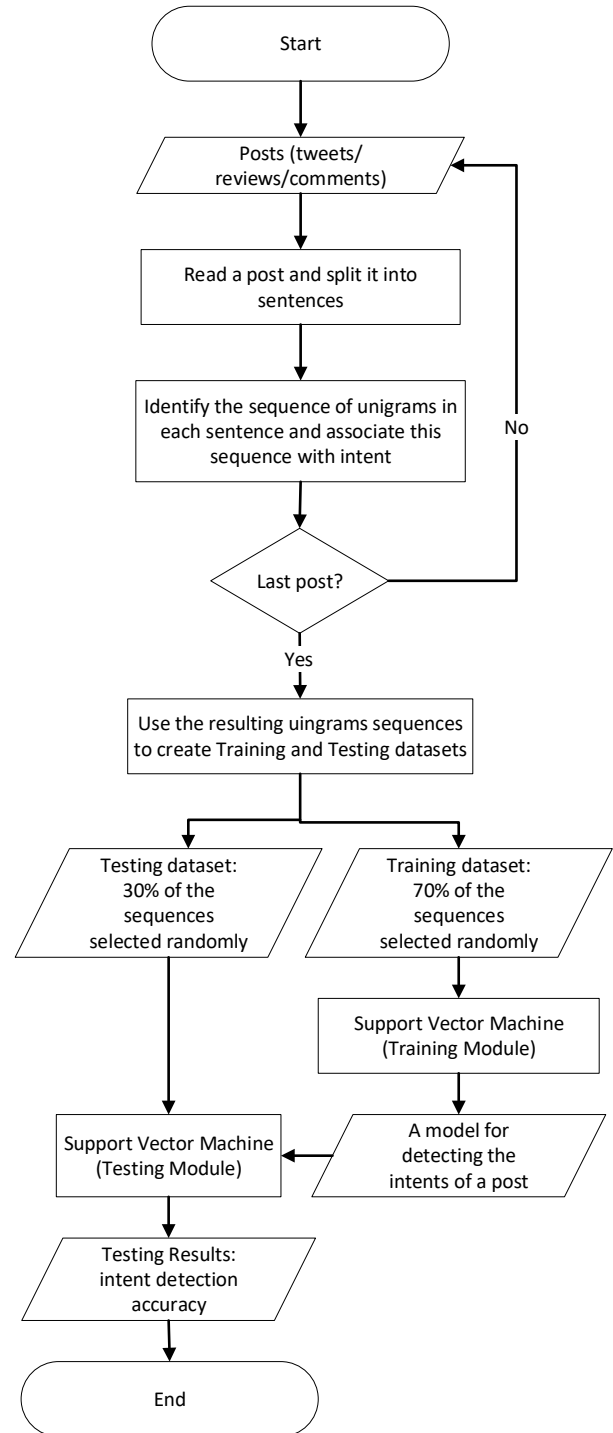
Start

Posts (tweets/ reviews/comments)

Read a post and split it into sentences

Identify the sequence of unigrams in each sentence and associate this sequence with intent

No

Last post?

Yes

Use the resulting uingrams sequences to create Training and Testing datasets

Testing dataset: 30% of the sequences selected randomly

Training dataset: 70% of the sequences selected randomly

Support Vector Machine (Training Module)

Support Vector Machine (Testing Module)

A model for detecting the intents of a post

Testing Results: intent detection accuracy

End